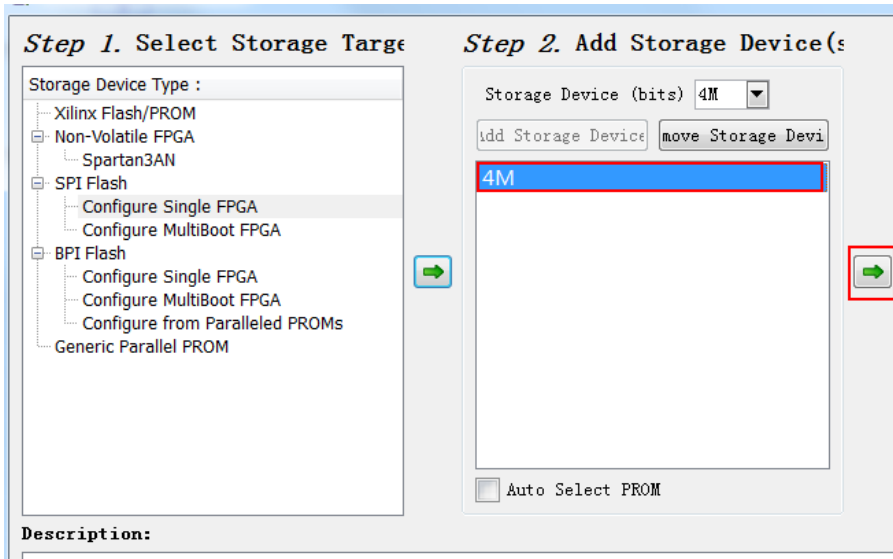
Step 1. Select Storage Targe

Storage Device Type :
Xilinx Flash/PROM
Non-Volatile FPGA
Spartan3AN
SPI Flash
Configure Single FPGA
Configure MultiBoot FPGA
BPI Flash
Configure Single FPGA
Configure MultiBoot FPGA
Configure from Paralleled PROMs
Generic Parallel PROM

Step 2. Add Storage Device(s

Storage Device (bits) 4M

Add Storage Device
move Storage Devi

4M

Auto Select PROM

Description: